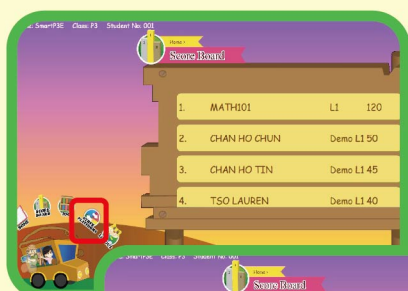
: SmartP3E Class: P3 Student No. 001

Home >

Score Board

| | | | |
|---|---|---|---|
| 1. | MATH101 | L1 | 120 |
| 2. | CHAN HO CHUN | Demo L1 | 50 |
| 3. | CHAN HO TIN | Demo L1 | 45 |
| 4. | TSO LAUREN | Demo L1 | 40 |

: SmartP3E Class: P3 Student No. 001

Home >

Score Board